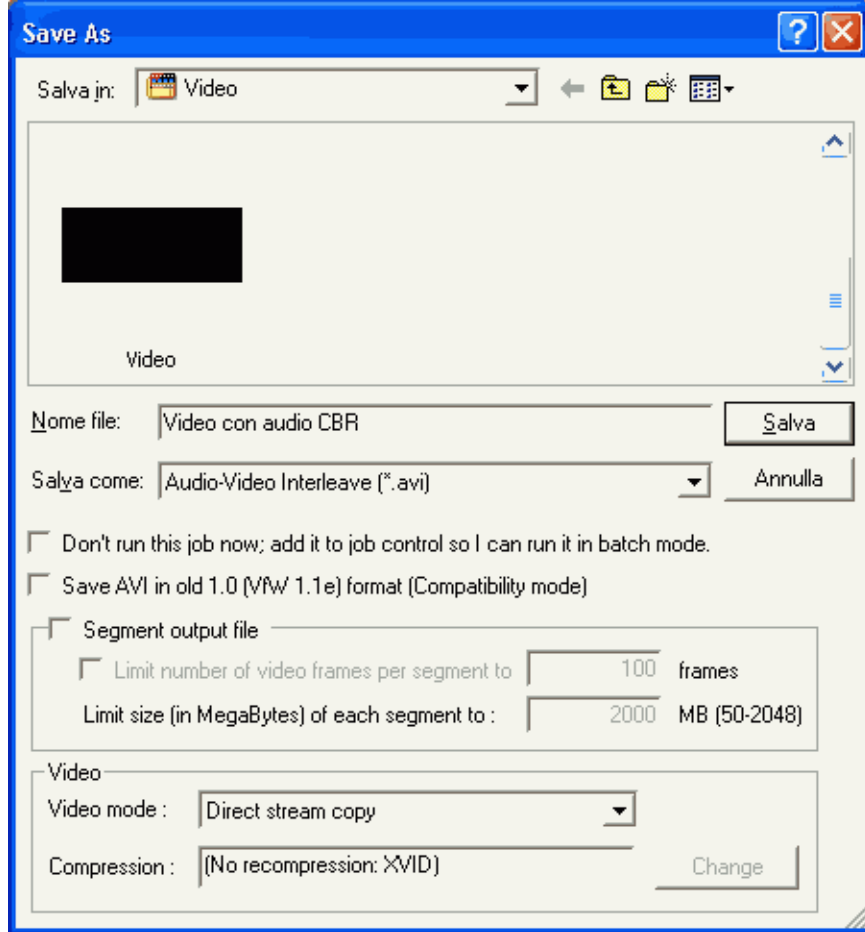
Save As

Salva in: Video

Video

Nome file: Video con audio CBR

Salva

Salva come: Audio-Video Interleave (*.avi)

Annulla

Don't run this job now; add it to job control so I can run it in batch mode.

Save AVI in old 1.0 (VfW 1.1e) format (Compatibility mode)

Segment output file

Limit number of video frames per segment to 100 frames

Limit size (in MegaBytes) of each segment to : 2000 MB (50-2048)

Video

Video mode : Direct stream copy

Compression : (No recompression: XVID)

Change